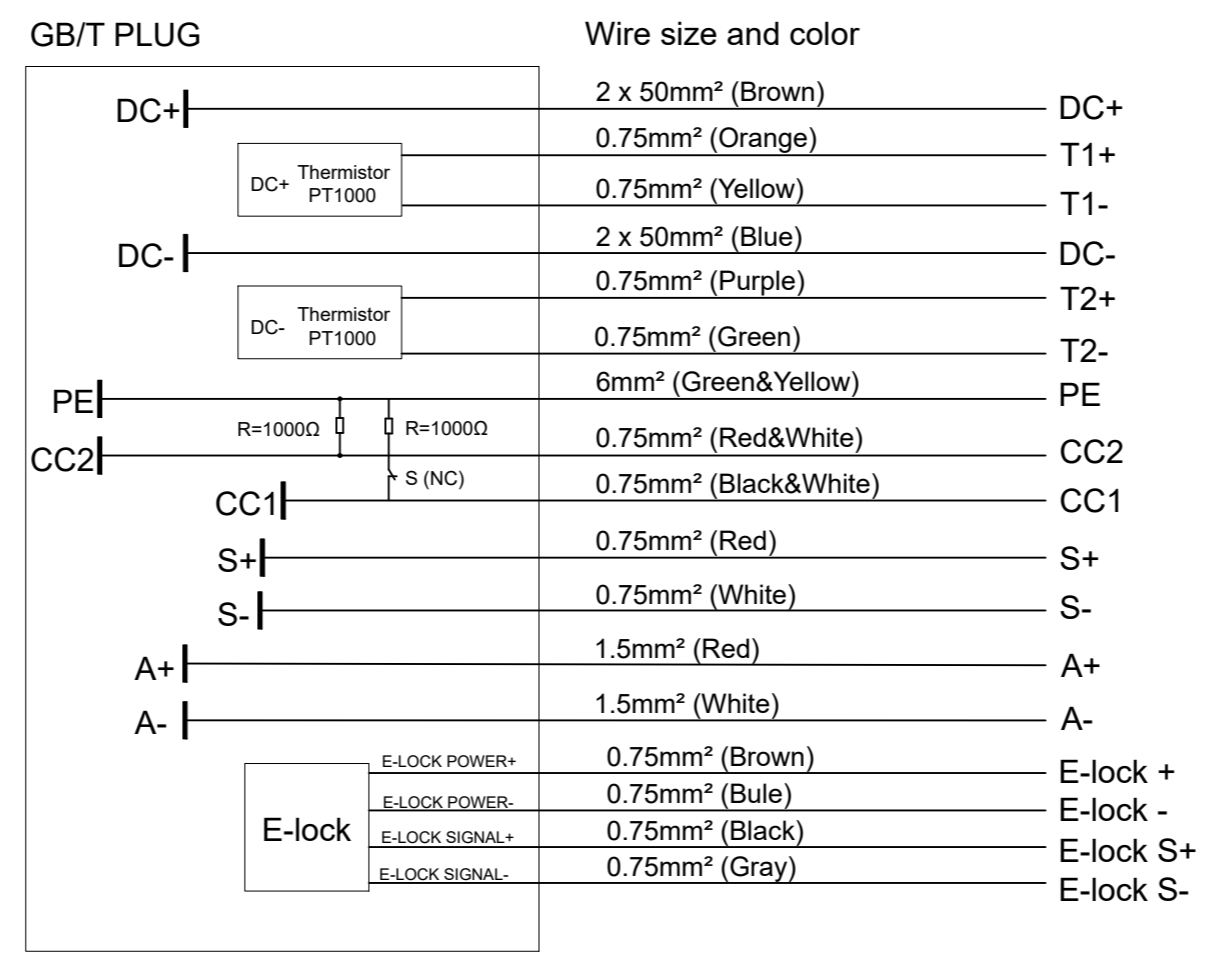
GB/T PLUG

Wire size and color

DC+

$2 \times 50mm^2$ (Brown)

DC+

DC+ Thermistor PT1000

$0.75mm^2$ (Orange)

T1+

$0.75mm^2$ (Yellow)

T1-

DC-

$2 \times 50mm^2$ (Blue)

DC-

DC- Thermistor PT1000

$0.75mm^2$ (Purple)

T2+

$0.75mm^2$ (Green)

T2-

PE

$6mm^2$ (Green&Yellow)

PE

R=1000Ω

R=1000Ω

CC2

$0.75mm^2$ (Red&White)

CC2

S (NC)

CC1

$0.75mm^2$ (Black&White)

CC1

S+

$0.75mm^2$ (Red)

S+

S-

$0.75mm^2$ (White)

S-

A+

$1.5mm^2$ (Red)

A+

A-

$1.5mm^2$ (White)

A-

E-lock

E-LOCK POWER+

$0.75mm^2$ (Brown)

E-lock +

E-LOCK POWER-

$0.75mm^2$ (Bule)

E-lock -

E-LOCK SIGNAL+

$0.75mm^2$ (Black)

E-lock S+

E-LOCK SIGNAL-

$0.75mm^2$ (Gray)

E-lock S-